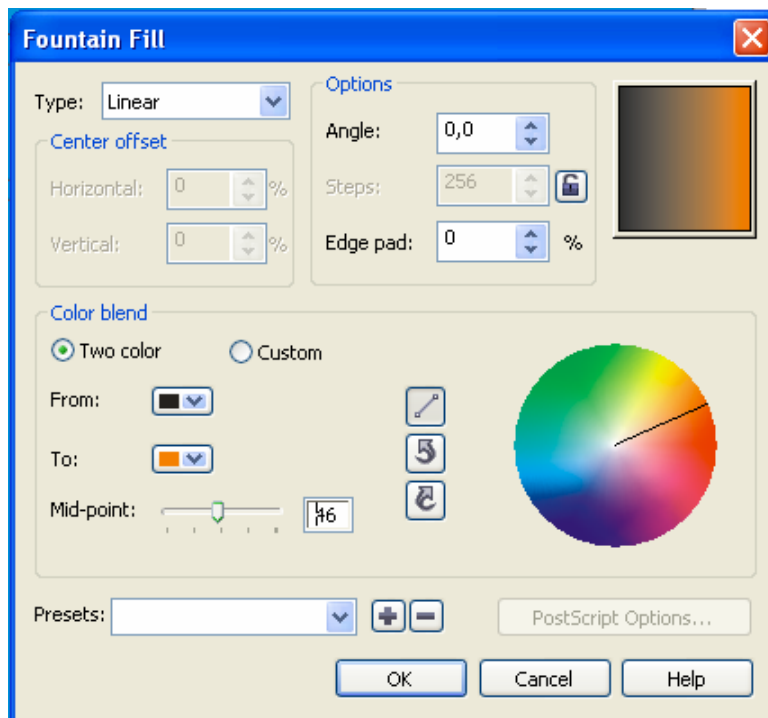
Fountain Fill

Type: Linear

Center offset

Horizontal: 0 %

Vertical: 0 %

Options

Angle: 0,0

Steps: 256

Edge pad: 0 %

Color blend

Two color

Custom

From:

To:

Mid-point: 46

Presets:

PostScript Options...

OK

Cancel

Help